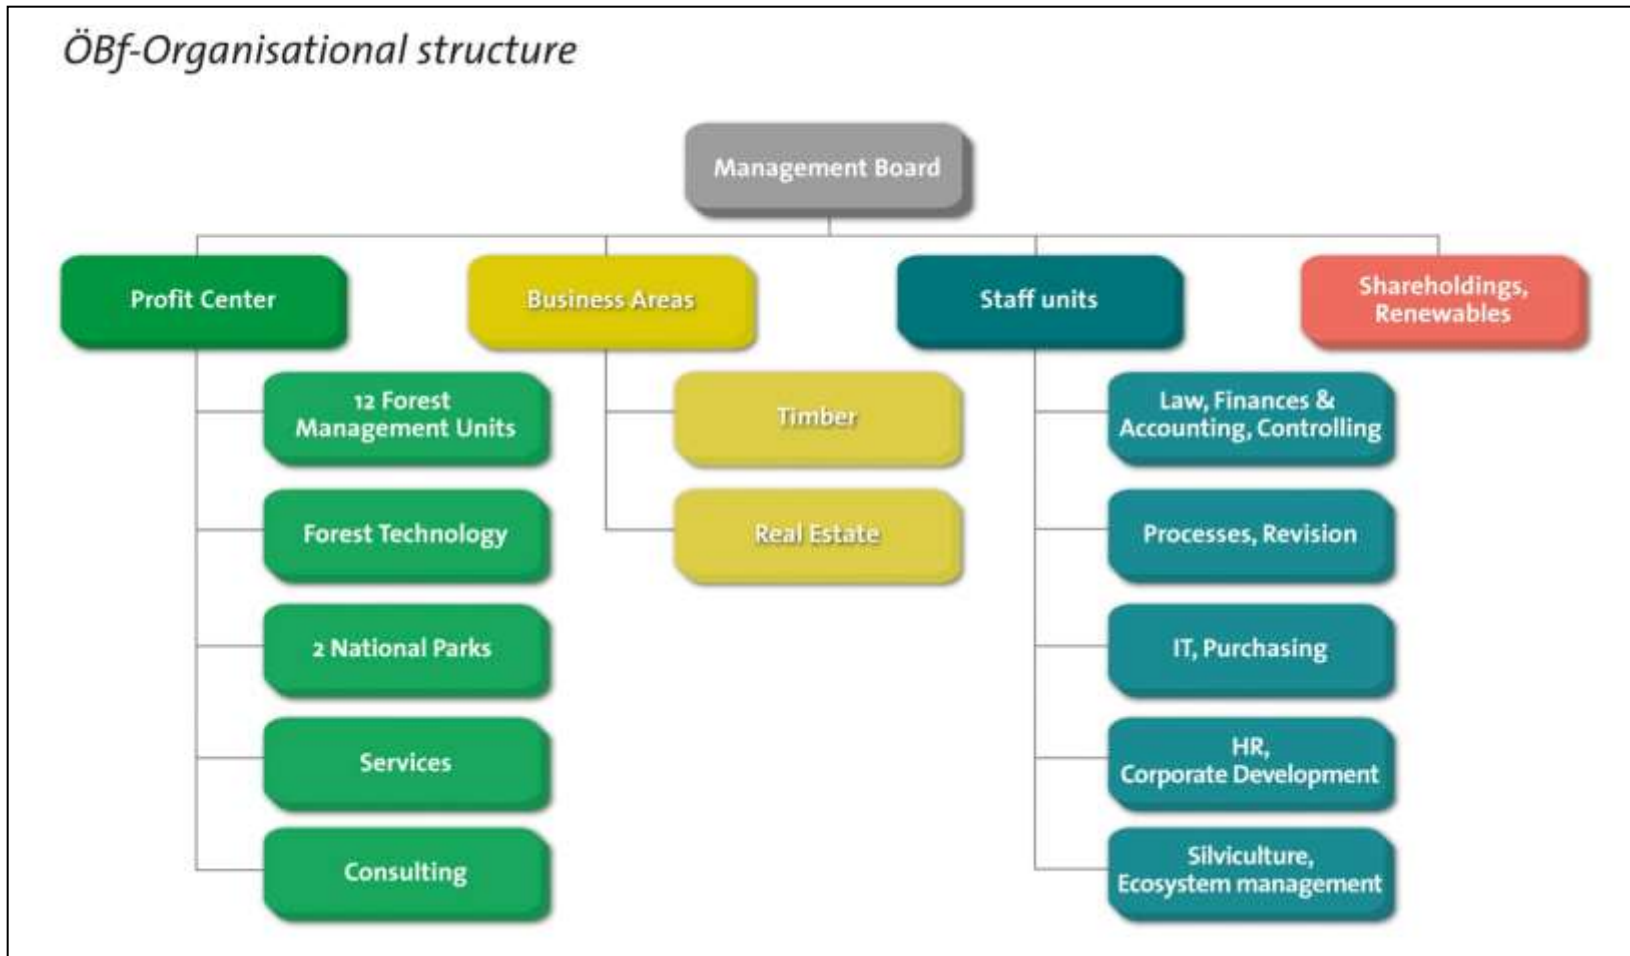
ÖBf-Organisational structure

Management Board

Profit Center

Business Areas

Staff units

Shareholdings, Renewables

12 Forest Management Units

Forest Technology

2 National Parks

Services

Consulting

Timber

Real Estate

Law, Finances & Accounting, Controlling

Processes, Revision

IT, Purchasing

HR, Corporate Development

Silviculture, Ecosystem management